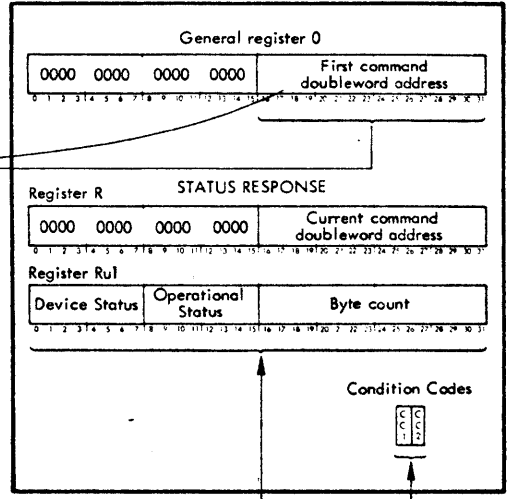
General register 0

| 0000 | 0000 | 0000 | 0000 | First command doubleword address |
|---|---|---|---|---|

0 1 2 3 4 5 6 7 8 9 10 11 12 13 14 15 16 17 18 19 20 21 22 23 24 25 26 27 28 29 30 31

Register R

STATUS RESPONSE

| 0000 | 0000 | 0000 | 0000 | Current command doubleword address |
|---|---|---|---|---|

0 1 2 3 4 5 6 7 8 9 10 11 12 13 14 15 16 17 18 19 20 21 22 23 24 25 26 27 28 29 30 31

Register Ru1

| Device Status | Operational Status | Byte count |
|---|---|---|

0 1 2 3 4 5 6 7 8 9 10 11 12 13 14 15 16 17 18 19 20 21 22 23 24 25 26 27 28 29 30 31

Condition Codes

| CC1 | CC2 |
|---|---|